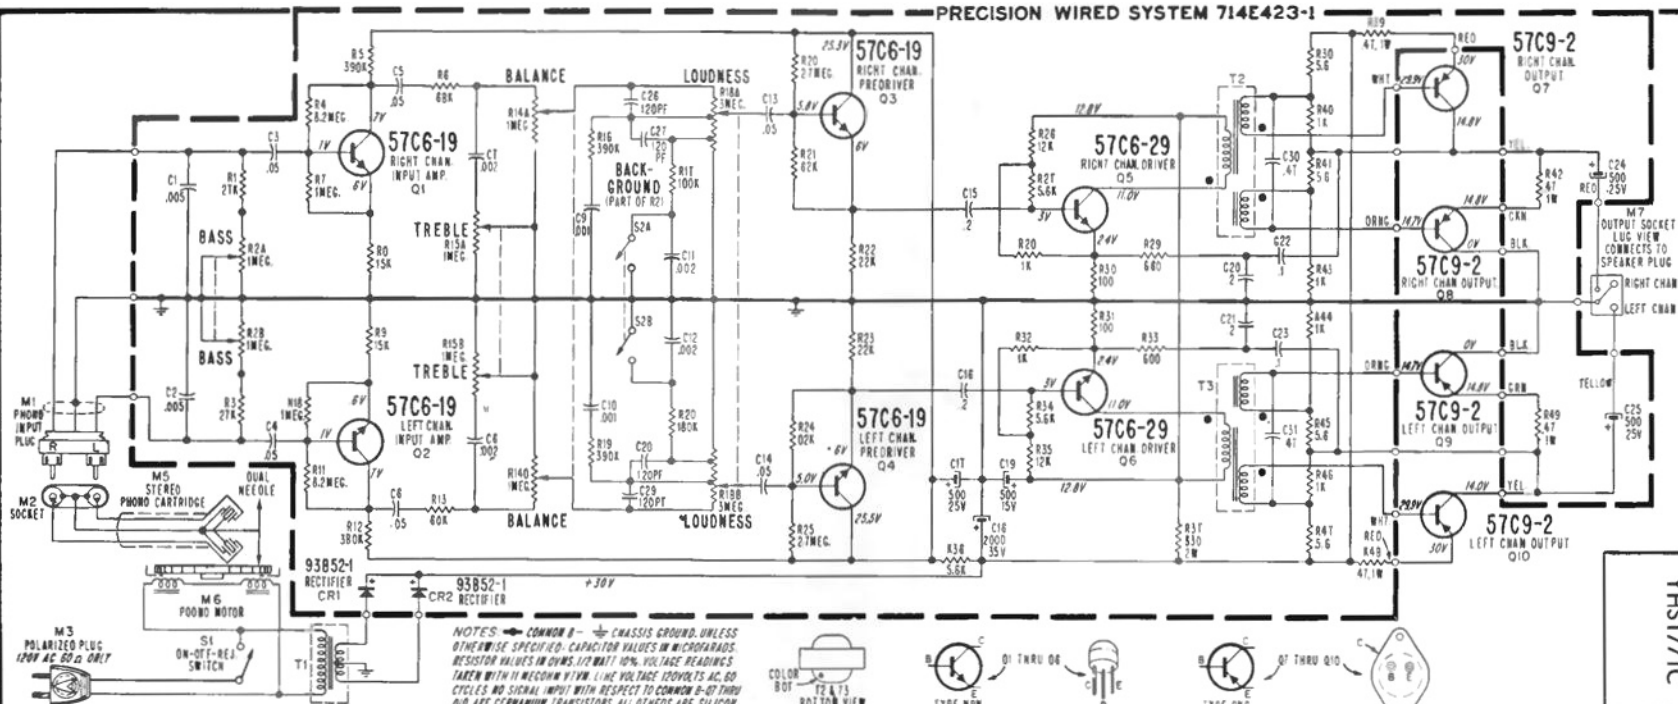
PRECISION WIRED SYSTEM 714E423-1

R5 390K
C5 .05
R6 68K
BALANCE
LOUDNESS
C26 120PF
R18A 3MEG.
C13 .05
25.3V
57C6-19
RIGHT CHAN. PREDRIVER Q3
R20 27MEG.
5.8V
6V
R21 82K
R4 8.2MEG
57C6-19
RIGHT CHAN. INPUT AMP. Q1
R7 1MEG.
1V
7V
6V
C3 .05
C1 .005
R1 27K
C7 .002
R14A 1MEG
R16 390K
C27 120PF
R17 100K
BACK-GROUND
(PART OF R21)
C9 .001
S2A
C11 .002
TREBLE
R15A 1MEG
BASS
R2A 1MEG.
R0 15K
R22 22K
R89 47, 1W
RED
30V
57C9-2
RIGHT CHAN. OUTPUT Q7
WHT
29.9V
14.8V
R30 5.6
R40 1K
T2
12.8V
R26 12K
57C6-29
RIGHT CHAN. DRIVER Q5
R27 5.6K
3V
11.0V
24V
C15 .2
C30 .47
R41 5.6
R42 .47 1W
C24 500 25V
RED
YEL
GRN
M7
OUTPUT SOCKET LUG VIEW CONNECTS TO SPEAKER PLUG
RIGHT CHAN
LEFT CHAN
ORNG
14.7V
14.8V
0V
BLK
57C9-2
RIGHT CHAN OUTPUT Q8
R20 1K
R29 680
C22 .1
C20 2
R30 100
R43 1K
R2B 1MEG.
BASS
R9 15K
R15B 1MEG
TREBLE
S2B
C12 .002
R23 22K
R31 100
R32 1K
R33 600
C21 2
C23 .1
R44 1K
YELLOW
ORNG
14.7V
0V
BLK
M1 PHONO INPUT PLUG
R L
C2 .005
R3 27K
R18 1MEG
57C6-19
LEFT CHAN. INPUT AMP. Q2
6V
1V
7V
C4 .05
C6 .002
R11 8.2MEG.
C10 .001
R19 390K
C20 120PF
R20 180K
C29 120PF
R14B 1MEG.
R18B 3MEG
C14 .05
6V
5.0V
57C6-19
LEFT CHAN. PREDRIVER Q4
R24 82K
25.5V
R25 2.7MEG.
C16 .2
3V
24V
11.0V
R34 5.6K
R35 12K
57C6-29
LEFT CHAN DRIVER Q6
T3
C31 .47
R45 5.6
57C9-2
LEFT CHAN OUTPUT Q9
14.8V
GRN
R49 .47 1W
C25 500 25V
C17 500 25V
C19 500 15V
12.8V
R46 1K
14.0V
YEL
M2 SOCKET
M5 STEREO PHONO CARTRIDGE
DUAL NEEDLE
C8 .05
R13 68K
BALANCE
LOUDNESS
R12 380K
C18 2000 35V
R38 5.6K
R37 530 2W
R47 5.6
WHT
29.9V
RED
R49 47, 1W
30V
57C9-2
LEFT CHAN OUTPUT Q10
93B52-1 RECTIFIER CR1
93B52-1 CR2 RECTIFIER
+30V
M6 PHONO MOTOR
M3 POLARIZED PLUG 120V AC 60~ ONLY
S1 ON-OFF-REJ SWITCH
T1
NOTES: COMMON B- CHASSIS GROUND. UNLESS OTHERWISE SPECIFIED: CAPACITOR VALUES IN MICROFARADS. RESISTOR VALUES IN OHMS, 1/2 WATT 10% VOLTAGE READINGS TAKEN WITH 11 MEGOHM VTVM. LINE VOLTAGE 120VOLTS AC, 60 CYCLES NO SIGNAL INPUT WITH RESPECT TO COMMON B-Q7 THRU Q10 ARE GERMANIUM TRANSISTORS ALL OTHERS ARE SILICON
COLOR DOT
T2 & T3 BOTTOM VIEW
B C E
Q1 THRU Q6
TYPE NPN
B C E
Q7 THRU Q10
TYPE PNP
C
TRS177C